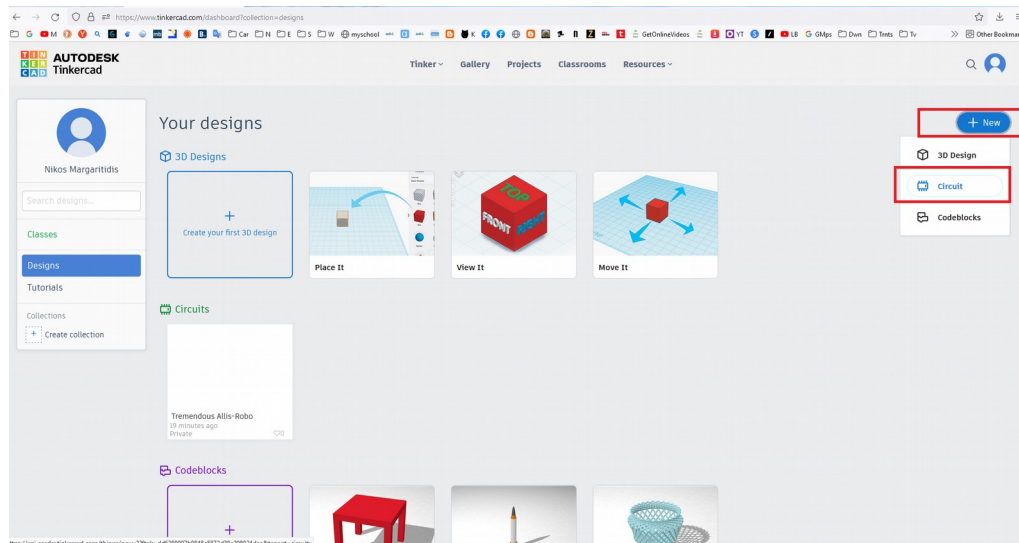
https://www.tinkercad.com/dashboard?collection=designs

Car N E S W myschool K GetOnlineVideos YT LB GMps Dwn Tmts Tv Other Bookmarks

TIN KER CAD AUTODESK Tinkercad

Tinker Gallery Projects Classrooms Resources

+ New

3D Design

Circuit

Codeblocks

Nikos Margaritidis

Search designs...

Classes

Designs

Tutorials

Collections

+ Create collection

Your designs

3D Designs

+

Create your first 3D design

Place It

TOP FRONT RIGHT

View It

Move It

Circuits

Tremendous Allis-Robo

19 minutes ago

Private

0

Codeblocks

+